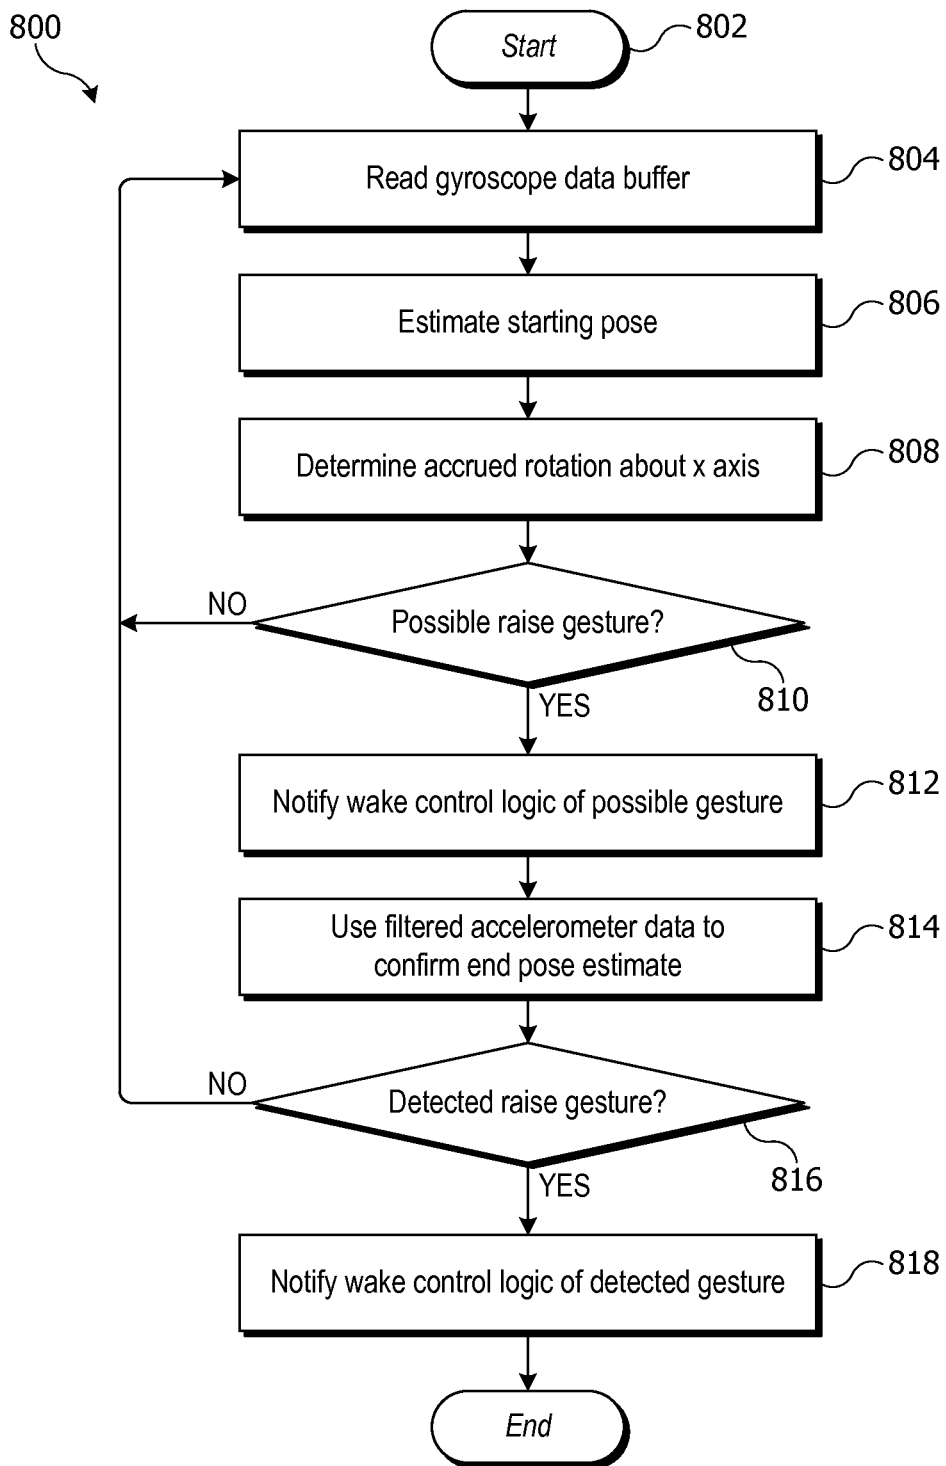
800

Start
802

Read gyroscope data buffer
804

Estimate starting pose
806

Determine accrued rotation about x axis
808

NO
Possible raise gesture?
810
YES

Notify wake control logic of possible gesture
812

Use filtered accelerometer data to confirm end pose estimate
814

NO
Detected raise gesture?
816
YES

Notify wake control logic of detected gesture
818

End